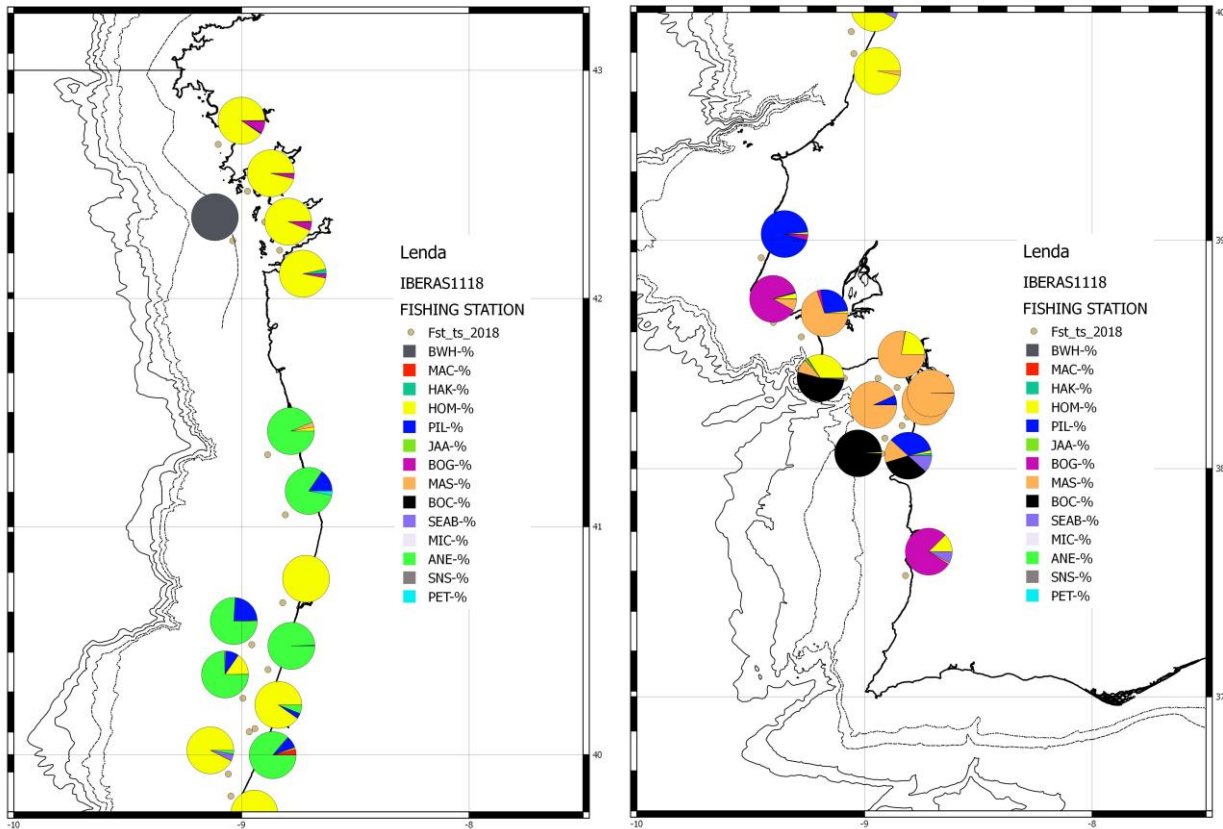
43

42

41

40

-10 -9 -8

Lenda

IBERAS1118

FISHING STATION

Fst_ts_2018
BWH-%
MAC-%
HAK-%
HOM-%
PIL-%
JAA-%
BOG-%
MAS-%
BOC-%
SEAB-%
MIC-%
ANE-%
SNS-%
PET-%

40

39

38

37

-10 -9 -8

Lenda

IBERAS1118

FISHING STATION

Fst_ts_2018
BWH-%
MAC-%
HAK-%
HOM-%
PIL-%
JAA-%
BOG-%
MAS-%
BOC-%
SEAB-%
MIC-%
ANE-%
SNS-%
PET-%